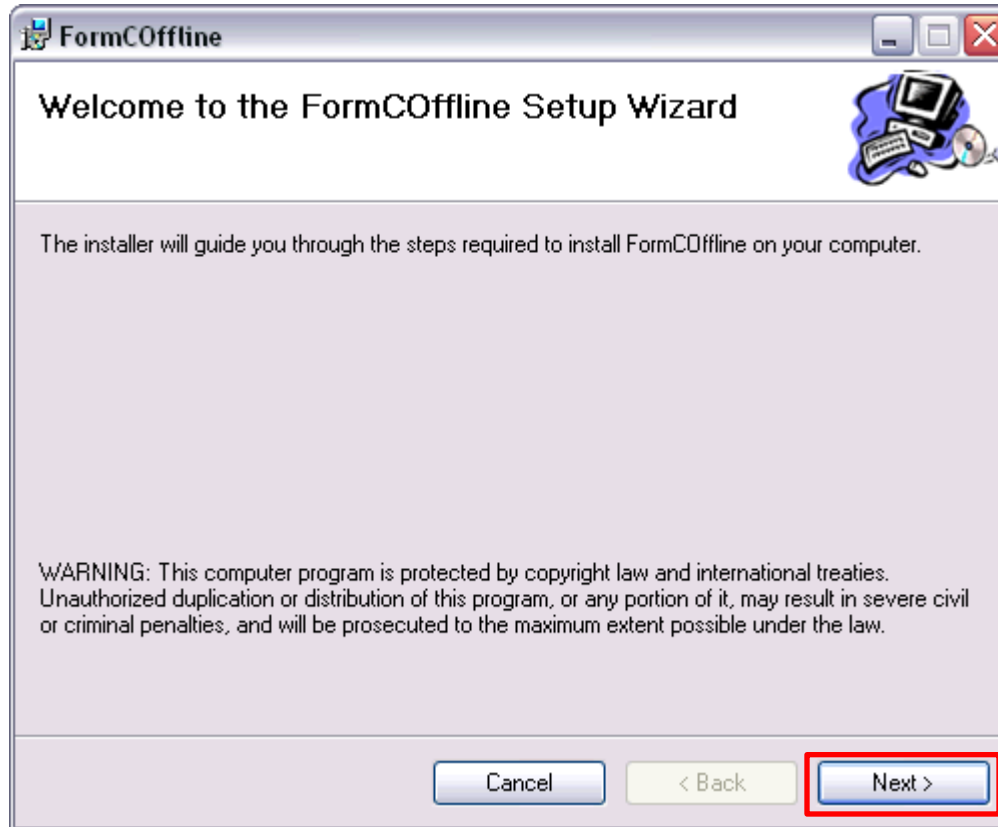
FormCOffline

Welcome to the FormCOffline Setup Wizard

The installer will guide you through the steps required to install FormCOffline on your computer.

WARNING: This computer program is protected by copyright law and international treaties. Unauthorized duplication or distribution of this program, or any portion of it, may result in severe civil or criminal penalties, and will be prosecuted to the maximum extent possible under the law.

Cancel
< Back
Next >